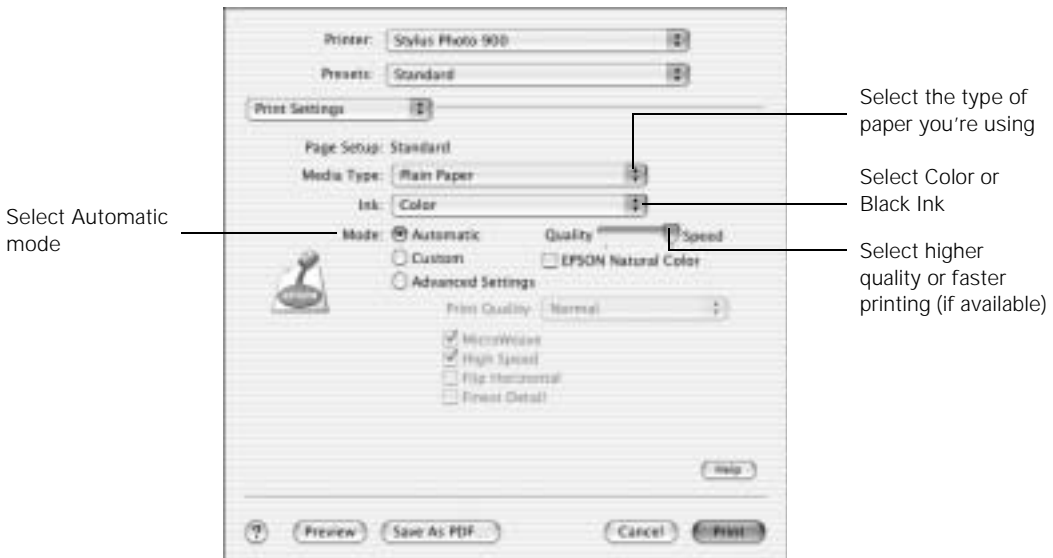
Printer: Stylus Photo 900

Presets: Standard

Print Settings

Page Setup: Standard

Media Type: Plain Paper

Ink: Color

Mode: Automatic

Custom

Advanced Settings

Quality

Speed

EPSON Natural Color

Print Quality: Normal

MicroWeave

High Speed

Flip Horizontal

Finest Detail

Help

?

Preview

Save As PDF...

Cancel

Print

Select the type of paper you're using

Select Color or Black Ink

Select Automatic mode

Select higher quality or faster printing (if available)